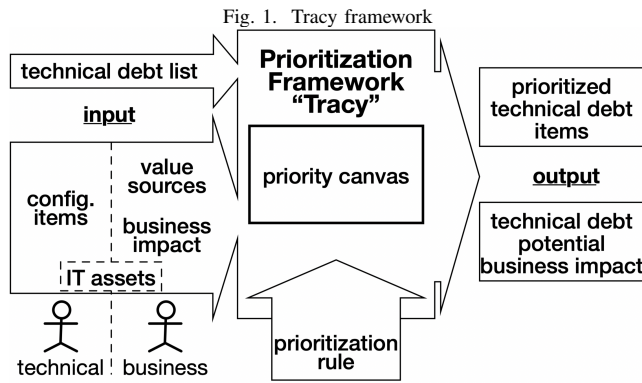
Fig. 1. Tracy framework

technical debt list

input

config. items

value sources

business impact

IT assets

technical

business

Prioritization Framework "Tracy"

priority canvas

prioritization rule

prioritized technical debt items

output

technical debt potential business impact